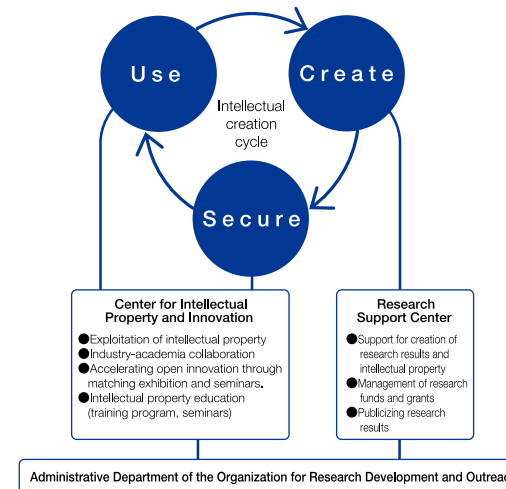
Use

Create

Intellectual creation cycle

Secure

Center for Intellectual Property and Innovation

●Exploitation of intellectual property
●Industry-academia collaboration
●Accelerating open innovation through matching exhibition and seminars.
●Intellectual property education (training program, seminars)

Research Support Center

●Support for creation of research results and intellectual property
●Management of research funds and grants
●Publicizing research results

Administrative Department of the Organization for Research Development and Outrea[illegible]